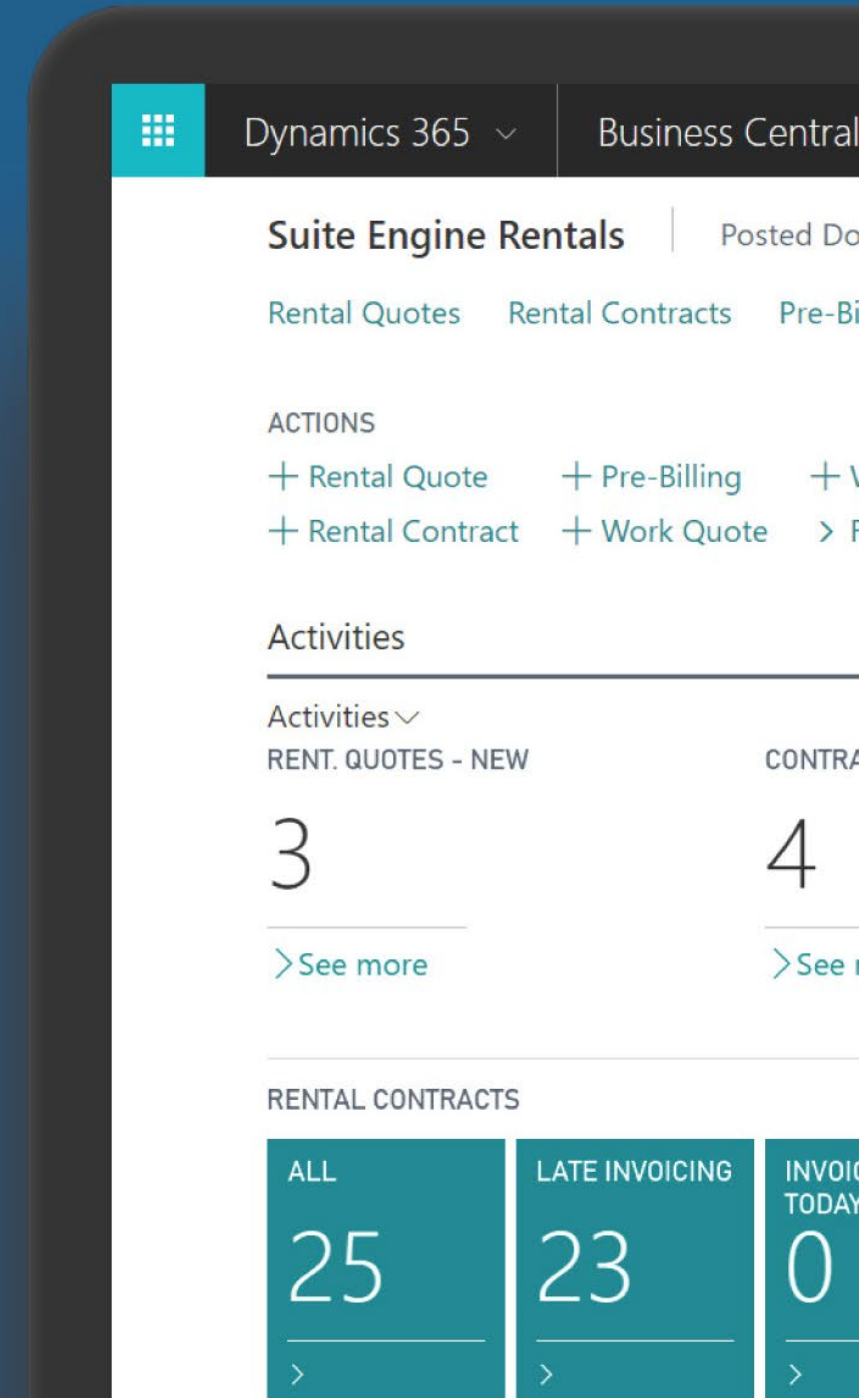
Dynamics 365 ⌵ Business Central

Suite Engine Rentals | Posted Do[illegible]

Rental Quotes Rental Contracts Pre-Bi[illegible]

ACTIONS

+ Rental Quote + Pre-Billing + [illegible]

+ Rental Contract + Work Quote > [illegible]

Activities

Activities ⌵

RENT. QUOTES - NEW

3

> See more

CONTRA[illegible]

4

> See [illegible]

RENTAL CONTRACTS

ALL

25

>

LATE INVOICING

23

>

INVOI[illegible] TODAY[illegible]

0

>